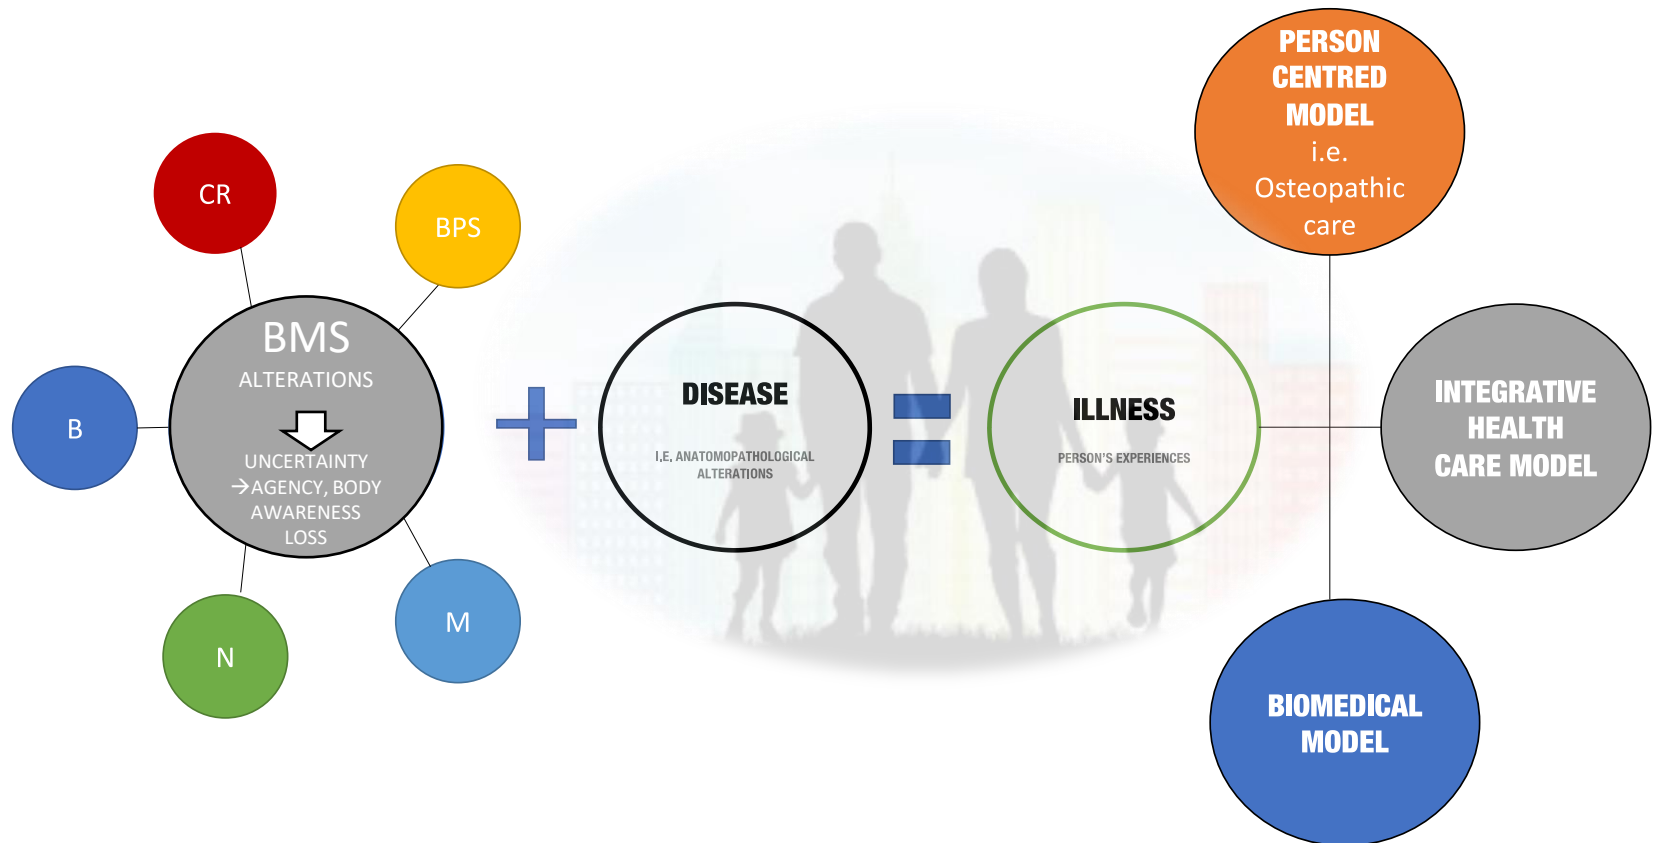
PERSON CENTRED MODEL
i.e.
Osteopathic care

CR

BPS

BMS
ALTERATIONS

UNCERTAINTY
→AGENCY, BODY AWARENESS LOSS

B

N

M

+

DISEASE
I.E. ANATOMOPATHOLOGICAL ALTERATIONS

=

ILLNESS
PERSON'S EXPERIENCES

INTEGRATIVE HEALTH CARE MODEL

BIOMEDICAL MODEL